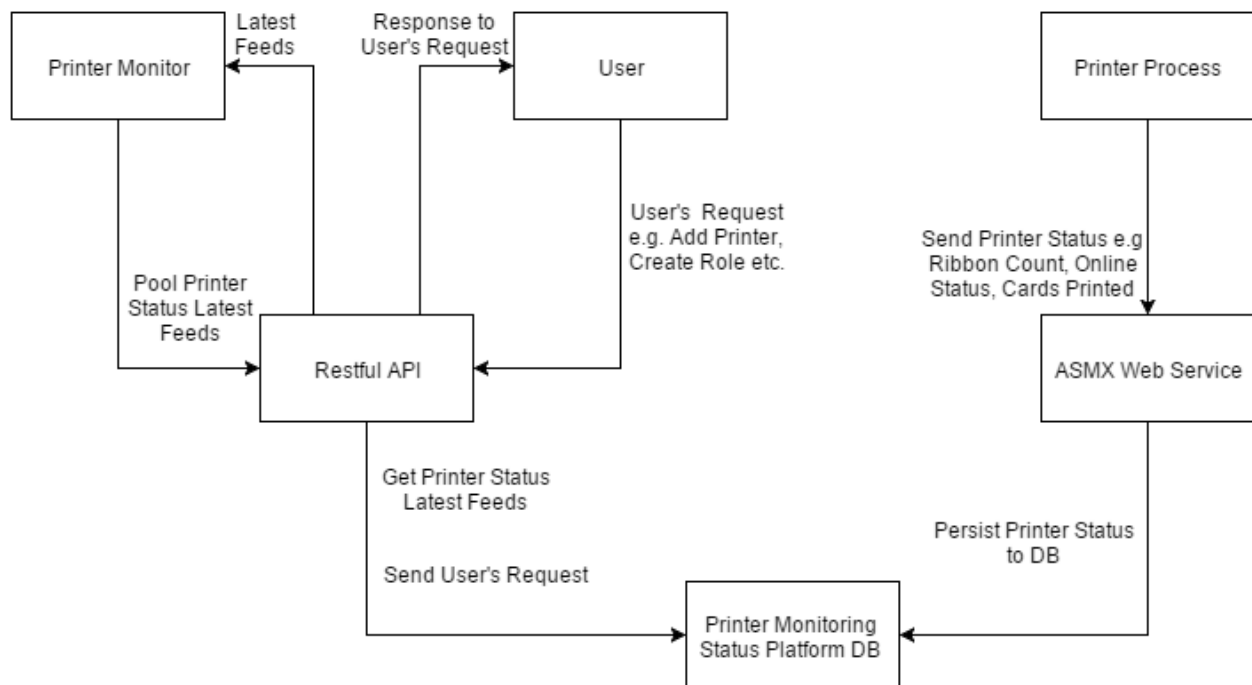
Latest Feeds

Response to User's Request

Printer Monitor

User

Printer Process

User's Request e.g. Add Printer, Create Role etc.

Send Printer Status e.g Ribbon Count, Online Status, Cards Printed

Pool Printer Status Latest Feeds

Restful API

ASMX Web Service

Get Printer Status Latest Feeds

Send User's Request

Persist Printer Status to DB

Printer Monitoring Status Platform DB